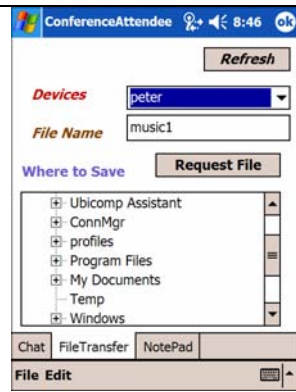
ConferenceAttendee 8:46 ok

Refresh

Devices peter

File Name music1

Where to Save

Request File

Ubicomp Assistant
ConnMgr
profiles
Program Files
My Documents
Temp
Windows

Chat FileTransfer NotePad

File Edit